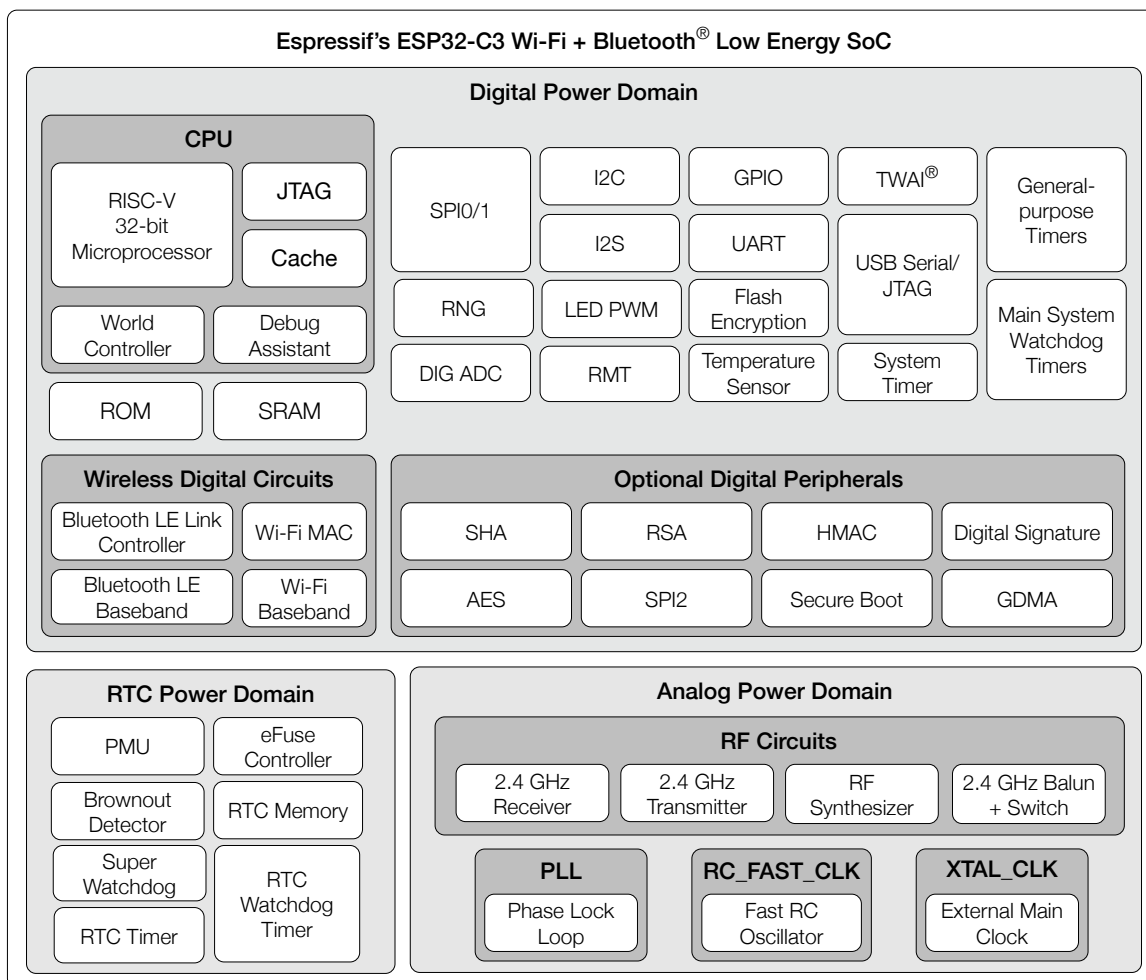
Espressif's ESP32-C3 Wi-Fi + Bluetooth® Low Energy SoC

Digital Power Domain

CPU

RISC-V 32-bit Microprocessor

JTAG

Cache

World Controller

Debug Assistant

ROM

SRAM

SPI0/1

I2C

GPIO

TWAI®

General-purpose Timers

I2S

UART

USB Serial/ JTAG

RNG

LED PWM

Flash Encryption

Main System Watchdog Timers

DIG ADC

RMT

Temperature Sensor

System Timer

Wireless Digital Circuits

Bluetooth LE Link Controller

Wi-Fi MAC

Bluetooth LE Baseband

Wi-Fi Baseband

Optional Digital Peripherals

SHA

RSA

HMAC

Digital Signature

AES

SPI2

Secure Boot

GDMA

RTC Power Domain

PMU

eFuse Controller

Brownout Detector

RTC Memory

Super Watchdog

RTC Watchdog Timer

RTC Timer

Analog Power Domain

RF Circuits

2.4 GHz Receiver

2.4 GHz Transmitter

RF Synthesizer

2.4 GHz Balun + Switch

PLL

Phase Lock Loop

RC_FAST_CLK

Fast RC Oscillator

XTAL_CLK

External Main Clock